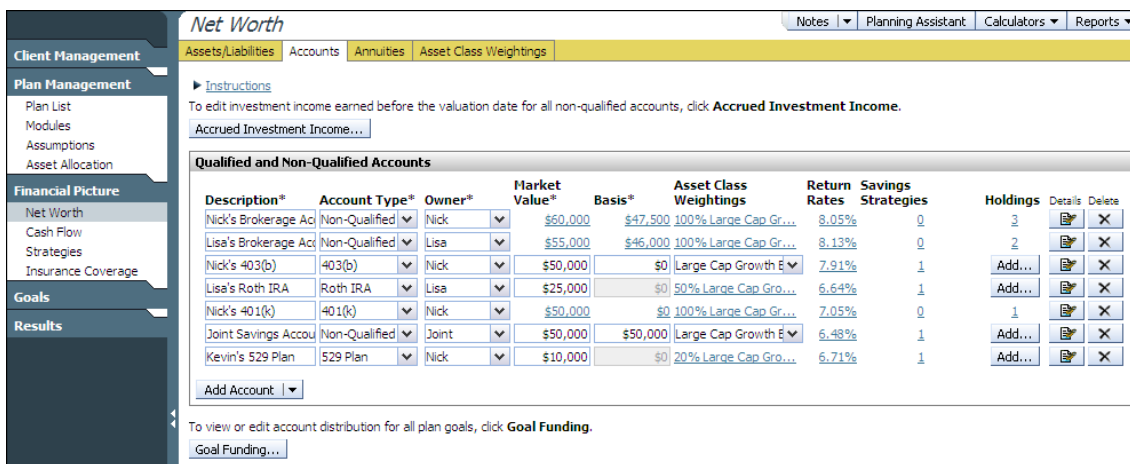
Client Management
Plan Management
Plan List
Modules
Assumptions
Asset Allocation
Financial Picture
Net Worth
Cash Flow
Strategies
Insurance Coverage
Goals
Results

Net Worth

Notes | ▾ | Planning Assistant | Calculators ▾ | Reports ▾

Assets/Liabilities | Accounts | Annuities | Asset Class Weightings

▶ Instructions

To edit investment income earned before the valuation date for all non-qualified accounts, click **Accrued Investment Income**.

Accrued Investment Income...

Qualified and Non-Qualified Accounts

| Description* | Account Type* | Owner* | Market Value* | Basis* | Asset Class Weightings | Return Rates | Savings Strategies | Holdings | Details | Delete |
|---|---|---|---|---|---|---|---|---|---|---|
| Nick's Brokerage Ac | Non-Qualified | Nick | $60,000 | $47,500 | 100% Large Cap Gr... | 8.05% | 0 | 3 | | ✕ |
| Lisa's Brokerage Ac | Non-Qualified | Lisa | $55,000 | $46,000 | 100% Large Cap Gr... | 8.13% | 0 | 2 | | ✕ |
| Nick's 403(b) | 403(b) | Nick | $50,000 | $0 | Large Cap Growth E | 7.91% | 1 | Add... | | ✕ |
| Lisa's Roth IRA | Roth IRA | Lisa | $25,000 | $0 | 50% Large Cap Gro... | 6.64% | 1 | Add... | | ✕ |
| Nick's 401(k) | 401(k) | Nick | $50,000 | $0 | 100% Large Cap Gr... | 7.05% | 0 | 1 | | ✕ |
| Joint Savings Accou | Non-Qualified | Joint | $50,000 | $50,000 | Large Cap Growth E | 6.48% | 1 | Add... | | ✕ |
| Kevin's 529 Plan | 529 Plan | Nick | $10,000 | $0 | 20% Large Cap Gro... | 6.71% | 1 | Add... | | ✕ |

Add Account | ▾

To view or edit account distribution for all plan goals, click **Goal Funding**.

Goal Funding...